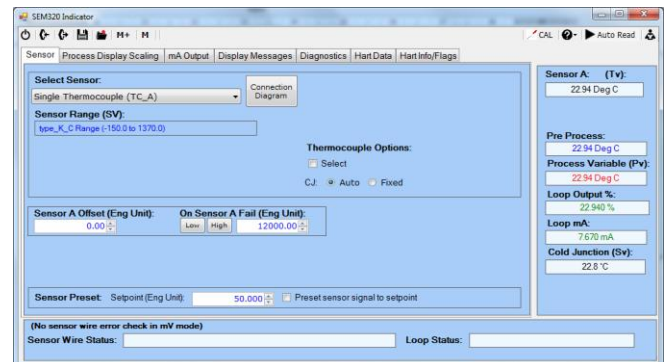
SEM320 Indicator

M+ M

CAL Auto Read

Sensor | Process Display Scaling | mA Output | Display Messages | Diagnostics | Hart Data | Hart Info/Flags

Select Sensor:
Single Thermocouple (TC_A)
Connection Diagram

Sensor Range (SV):
type_K_C Range (-150.0 to 1370.0)

Thermocouple Options:
Select
CJ: Auto Fixed

Sensor A Offset (Eng Unit):
0.00
On Sensor A Fail (Eng Unit):
Low High
12000.00

Sensor Preset: Setpoint (Eng Unit): 50.000 Preset sensor signal to setpoint

Sensor A: (Tv):
22.94 Deg C

Pre Process:
22.94 Deg C
Process Variable (Pv):
22.94 Deg C
Loop Output %:
22.940 %
Loop mA:
7.670 mA
Cold Junction (Sv):
22.8 °C

(No sensor wire error check in mV mode)
Sensor Wire Status:
Loop Status: